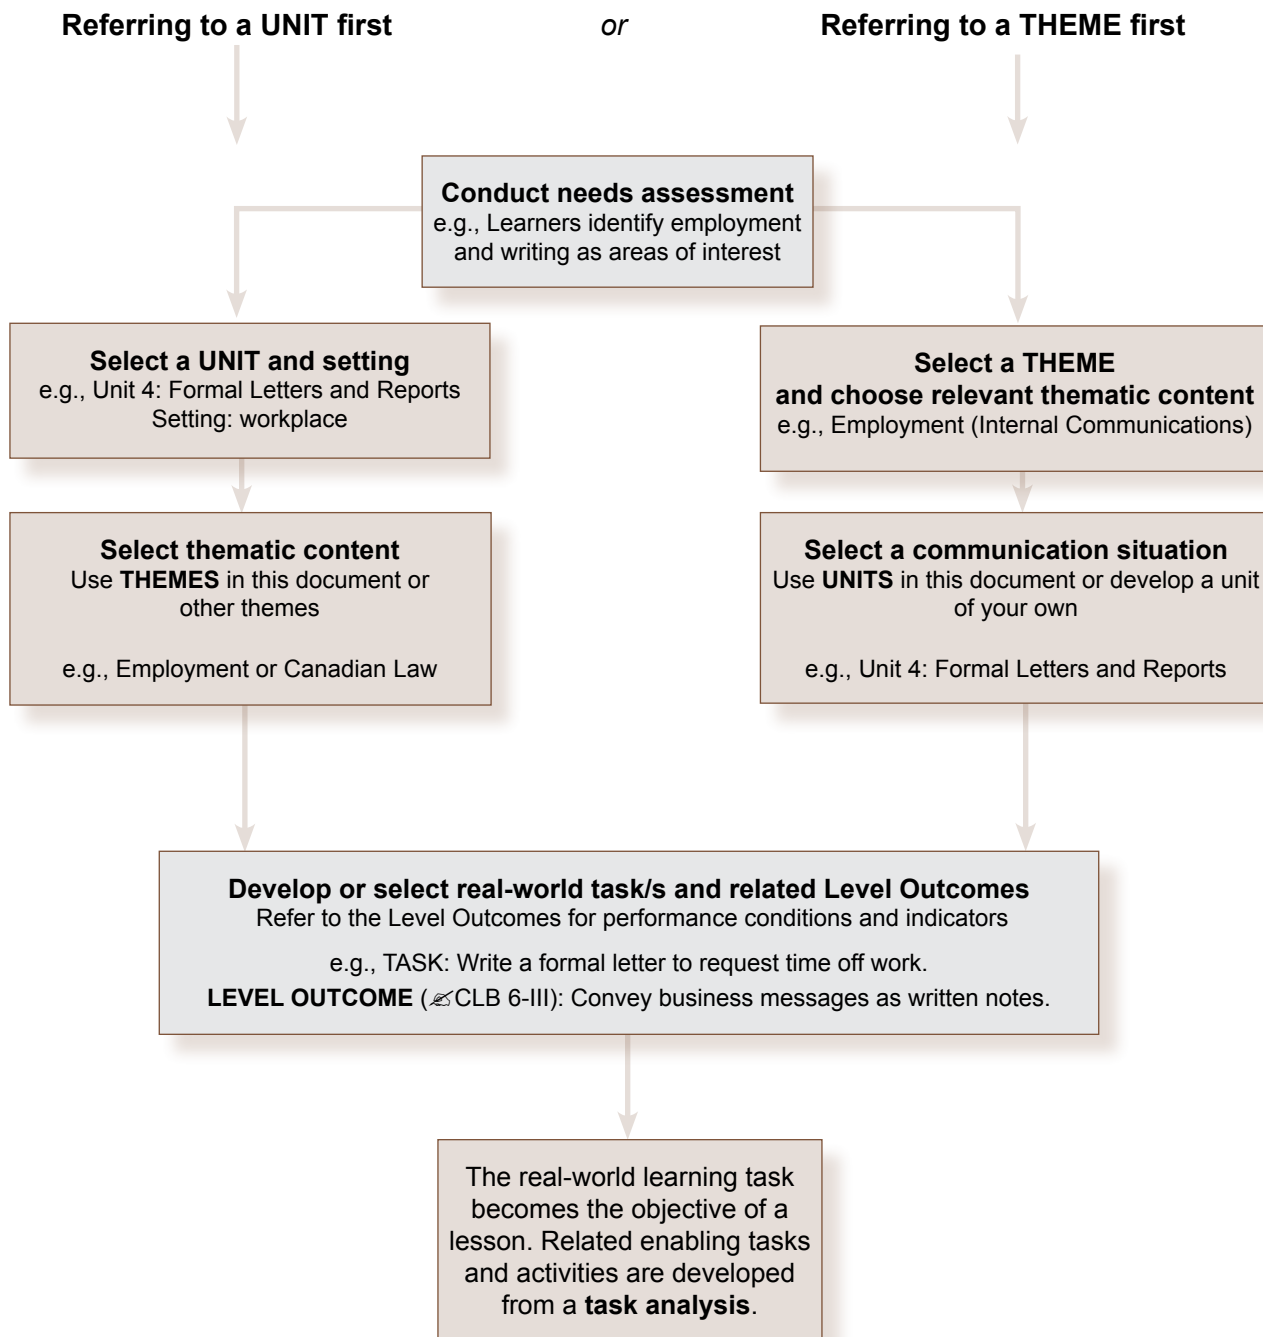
Referring to a UNIT first

or

Referring to a THEME first

Conduct needs assessment
e.g., Learners identify employment and writing as areas of interest

Select a UNIT and setting
e.g., Unit 4: Formal Letters and Reports
Setting: workplace

Select a THEME and choose relevant thematic content
e.g., Employment (Internal Communications)

Select thematic content
Use THEMES in this document or other themes

e.g., Employment or Canadian Law

Select a communication situation
Use UNITS in this document or develop a unit of your own

e.g., Unit 4: Formal Letters and Reports

Develop or select real-world task/s and related Level Outcomes
Refer to the Level Outcomes for performance conditions and indicators

e.g., TASK: Write a formal letter to request time off work.
LEVEL OUTCOME (✍CLB 6-III): Convey business messages as written notes.

The real-world learning task becomes the objective of a lesson. Related enabling tasks and activities are developed from a task analysis.